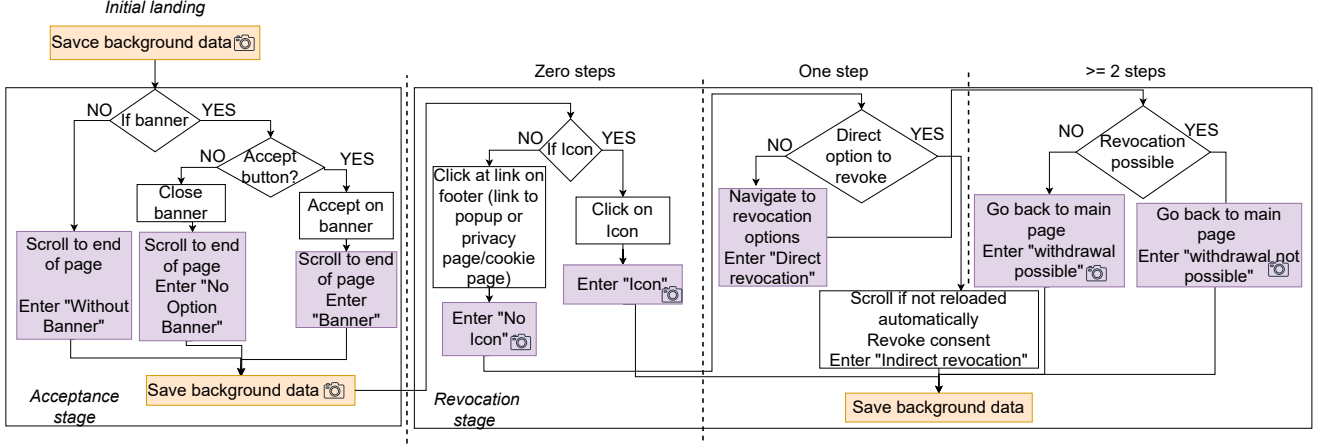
Initial landing

Savce background data

NO

If banner

YES

NO

Accept button?

YES

Close banner

Accept on banner

Scroll to end of page

Enter "Without Banner"

Scroll to end of page Enter "No Option Banner"

Scroll to end of page Enter "Banner"

Save background data

Acceptance stage

Zero steps

NO

If Icon

YES

Click at link on footer (link to popup or privacy page/cookie page)

Click on Icon

Enter "Icon"

Enter "No Icon"

Revocation stage

One step

NO

Direct option to revoke

YES

Navigate to revocation options Enter "Direct revocation"

Scroll if not reloaded automatically Revoke consent Enter "Indirect revocation"

>= 2 steps

NO

Revocation possible

YES

Go back to main page Enter "withdrawal possible"

Go back to main page Enter "withdrawal not possible"

Save background data